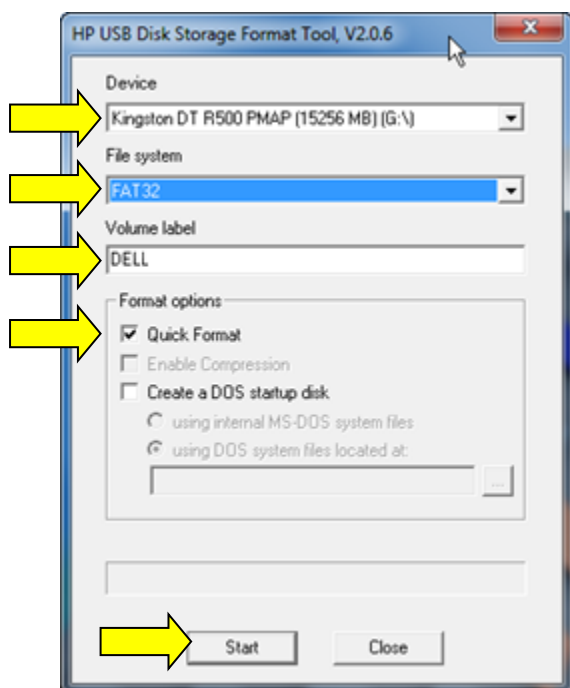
HP USB Disk Storage Format Tool, V2.0.6

Device
Kingston DT R500 PMAP (15256 MB) (G:\)

File system
FAT32

Volume label
DELL

Format options
Quick Format
Enable Compression
Create a DOS startup disk
using internal MS-DOS system files
using DOS system files located at:
...

Start
Close